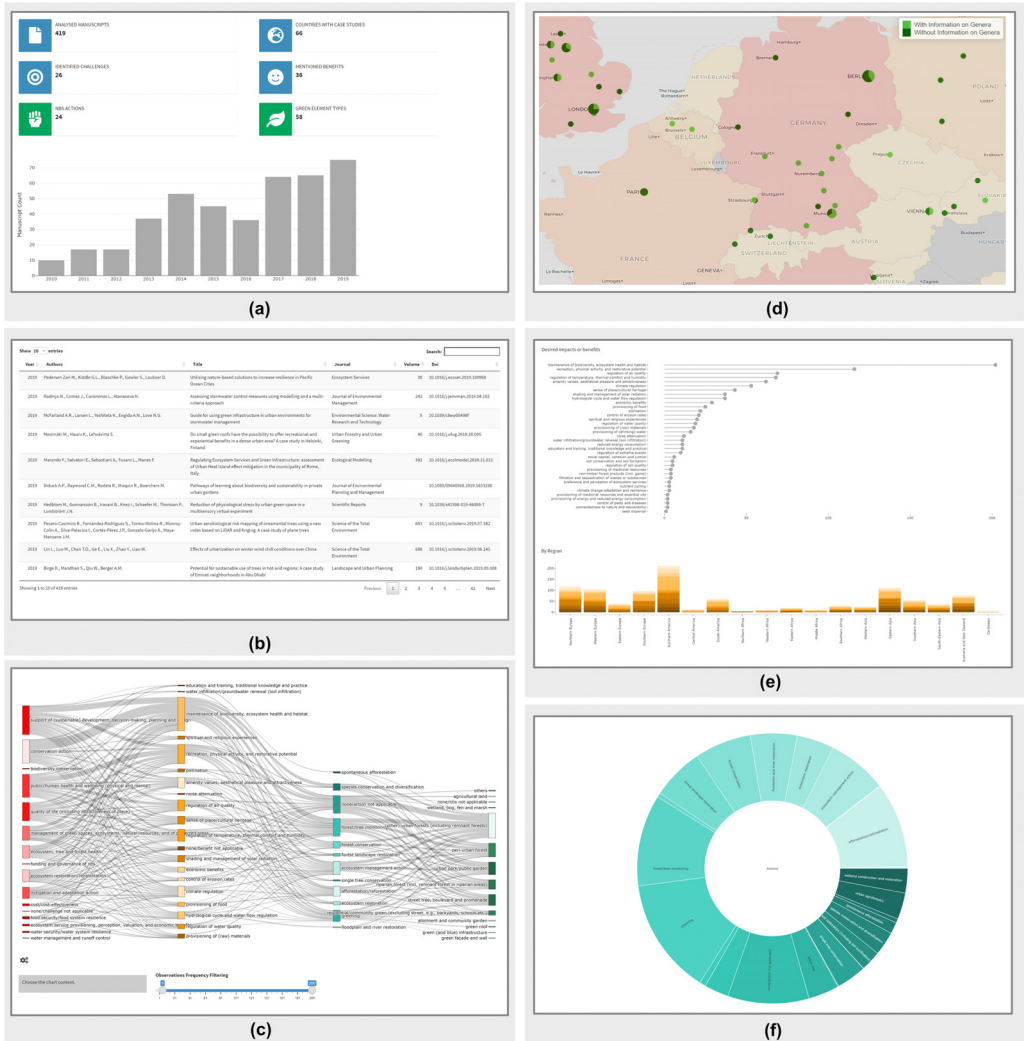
ANALYSED MANUSCRIPTS
419

COUNTRIES WITH CASE STUDIES
66

IDENTIFIED CHALLENGES
26

MENTIONED BENEFITS
36

NBS ACTIONS
24

GREEN ELEMENT TYPES
58

Manuscript Count
70
60
50
40
30
20
10
0
2010 2011 2012 2013 2014 2015 2016 2017 2018 2019

(a)

With Information on Genera
Without Information on Genera

Hamburg
Bremen
NETHERLANDS
BERLIN
POLAND
The Hague
Rotterdam
LONDON
Antwerp
Brussels
BELGIUM
Cologne
GERMANY
Dresden
Lille
Prague
LUXEMBOURG
Luxembourg
CZECHIA
Nuremberg
Le Havre
PARIS
Stuttgart
Strasbourg
Munich
VIENNA
Bratislava
Zurich
LIECHTENSTEIN
AUSTRIA
Budapest
HUNGARY
Rennes
FRANCE
SWITZERLAND
GENEVA
La Rochelle
Limoges
Lyon
SLOVENIA
Zagreb
Krakow
Lodz

(d)

Show 10 entries
Search:

| Year | Authors | Title | Journal | Volume | Doi |
|---|---|---|---|---|---|
| 2019 | Pedersen Zari M., Kiddle G.L., Blaschke P., Gawler S., Loubser D. | Utilising nature-based solutions to increase resilience in Pacific Ocean Cities | Ecosystem Services | 38 | 10.1016/j.ecoser.2019.100968 |
| 2019 | Rodrigo N., Comas J., Corominas L., Atanasova N. | Assessing stormwater control measures using modelling and a multi-criteria approach | Journal of Environmental Management | 243 | 10.1016/j.jenvman.2019.04.102 |
| 2019 | McFarland A.R., Larsen L., Yeshitela K., Engida A.N., Love N.G. | Guide for using green infrastructure in urban environments for stormwater management | Environmental Science: Water Research and Technology | 5 | 10.1039/c8ew00498f |
| 2019 | Mesimäki M., Hauru K., Lehvävirta S. | Do small green roofs have the possibility to offer recreational and experiential benefits in a dense urban area? A case study in Helsinki, Finland | Urban Forestry and Urban Greening | 40 | 10.1016/j.ufug.2018.10.005 |
| 2019 | Marando F., Salvatori E., Sebastiani A., Fusaro L., Manes F. | Regulating Ecosystem Services and Green Infrastructure: assessment of Urban Heat Island effect mitigation in the municipality of Rome, Italy | Ecological Modelling | 392 | 10.1016/j.ecolmodel.2018.11.011 |
| 2019 | Diduck A.P., Raymond C.M., Rodela R., Moquin R., Boerchers M. | Pathways of learning about biodiversity and sustainability in private urban gardens | Journal of Environmental Planning and Management | | 10.1080/09640568.2019.1633288 |
| 2019 | Vedblom M., Gunnarsson B., Inwani B., Knez I., Schaefer M., Thorsson P., Lundström J.N. | Reduction of physiological stress by urban green space in a multisensory virtual experiment | Scientific Reports | 9 | 10.1038/s41598-019-46099-7 |
| 2019 | Pesare-Casimiro R., Fernández-Rodríguez S., Torres-Molina R., Monroy-Colín A., Silva-Palacios I., Cortés-Pérez J.P., Gonzalo-Garijo A., Maya-Manzano J.M. | Urban aerobiological risk mapping of ornamental trees using a new index based on LiDAR and Kriging: A case study of plane trees | Science of the Total Environment | 693 | 10.1016/j.scitotenv.2019.07.382 |
| 2019 | Lin L., Luo M., Chan T.O., Ge E., Liu X., Zhao Y., Liao W. | Effects of urbanization on winter wind chill conditions over China | Science of the Total Environment | 688 | 10.1016/j.scitotenv.2019.06.245 |
| 2019 | Birge D., Mandhan S., Qiu W., Berger A.M. | Potential for sustainable use of trees in hot arid regions: A case study of Emirati neighborhoods in Abu Dhabi | Landscape and Urban Planning | 190 | 10.1016/j.landurbplan.2019.05.008 |

Showing 1 to 10 of 419 entries
Previous 1 2 3 4 5 ... 42 Next

(b)

Desired impacts or benefits
maintenance of biodiversity, ecosystem health and habitat
recreation, physical activity, and restorative potential
regulation of air quality
regulation of temperature, thermal comfort and humidity
amenity values, aesthetical pleasure and attractiveness
climate regulation
sense of place/cultural heritage
shading and management of solar radiation
hydrological cycle and water flow regulation
economic benefits
provisioning of food
pollination
control of erosion rates
spiritual and religious experiences
regulation of water quality
provisioning of (raw) materials
provisioning of (drinking) water
noise attenuation
water infiltration/groundwater renewal (soil infiltration)
reduced energy consumption
education and training, traditional knowledge and practice
regulation of extreme events
social capital, cohesion and justice
soil conservation and soil formation
regulation of soil quality
provisioning of medicinal resources
non-timber forest products (incl. game)
filtration and sequestration of waste or substances
preference and perception of ecosystem services
nutrient cycling
climate change adaptation and resilience
provisioning of natural resources and essential oils
provisioning of energy and related energy consumption
control of pests and diseases
connectedness to nature and stewardship
seed dispersal
0 50 100 150 200

By Region
200
150
100
50
0
Northern Europe
Western Europe
Eastern Europe
Southern Europe
Northern America
Central America
South America
Northern Africa
Western Africa
Eastern Africa
Middle Africa
Southern Africa
Western Asia
Eastern Asia
Southern Asia
South-Eastern Asia
Australia and New Zealand
Caribbean

(e)

support of (sustainable) development, decision-making, planning and ...
conservation action
biodiversity conservation
public/human health and wellbeing (physical and mental)
quality of life (including wellbeing of people)
management of green spaces, agricultural, natural resources, and of ...
ecosystem, tree and forest health
funding and governance of nbs
ecosystem restoration/rehabilitation
mitigation and adaptation action
cost/cost-effectiveness
none/challenge not applicable
food security/food system resilience
ecosystem service provisioning, perception, valuation, and economic ...
water security/water system resilience
water management and runoff control
education and training, traditional knowledge and practice
water infiltration/groundwater renewal (soil infiltration)
maintenance of biodiversity, ecosystem health and habitat
spiritual and religious experiences
recreation, physical activity, and restorative potential
pollination
amenity values, aesthetical pleasure and attractiveness
noise attenuation
regulation of air quality
sense of place/cultural heritage
regulation of temperature, thermal comfort and humidity
none/benefit not applicable
shading and management of solar radiation
economic benefits
control of erosion rates
climate regulation
provisioning of food
hydrological cycle and water flow regulation
regulation of water quality
provisioning of (raw) materials
spontaneous afforestation
species conservation and diversification
none/action not applicable
forest/tree conservation
forest conservation
forest landscape restoration
ecosystem management action
single tree conservation
afforestation/reforestation
ecosystem restoration
residential/community green (excluding street, e.g., backyards, schools etc.)
floodplain and river restoration
others
agricultural land
none/nbs not applicable
wetland, bog, fen and marsh
urban forests (including remnant forests)
peri-urban forest
riparian forest (incl. remnant forest in riparian areas)
large urban park/public garden
street tree, boulevard and promenade
allotment and community garden
green roof
green (and blue) infrastructure
green facade and wall
Choose the chart content
Observations Frequency Filtering

(c)

afforestation/reforestation
wetland construction and restoration
urban agroforestry
forest/tree monitoring
planting
Actions

(f)